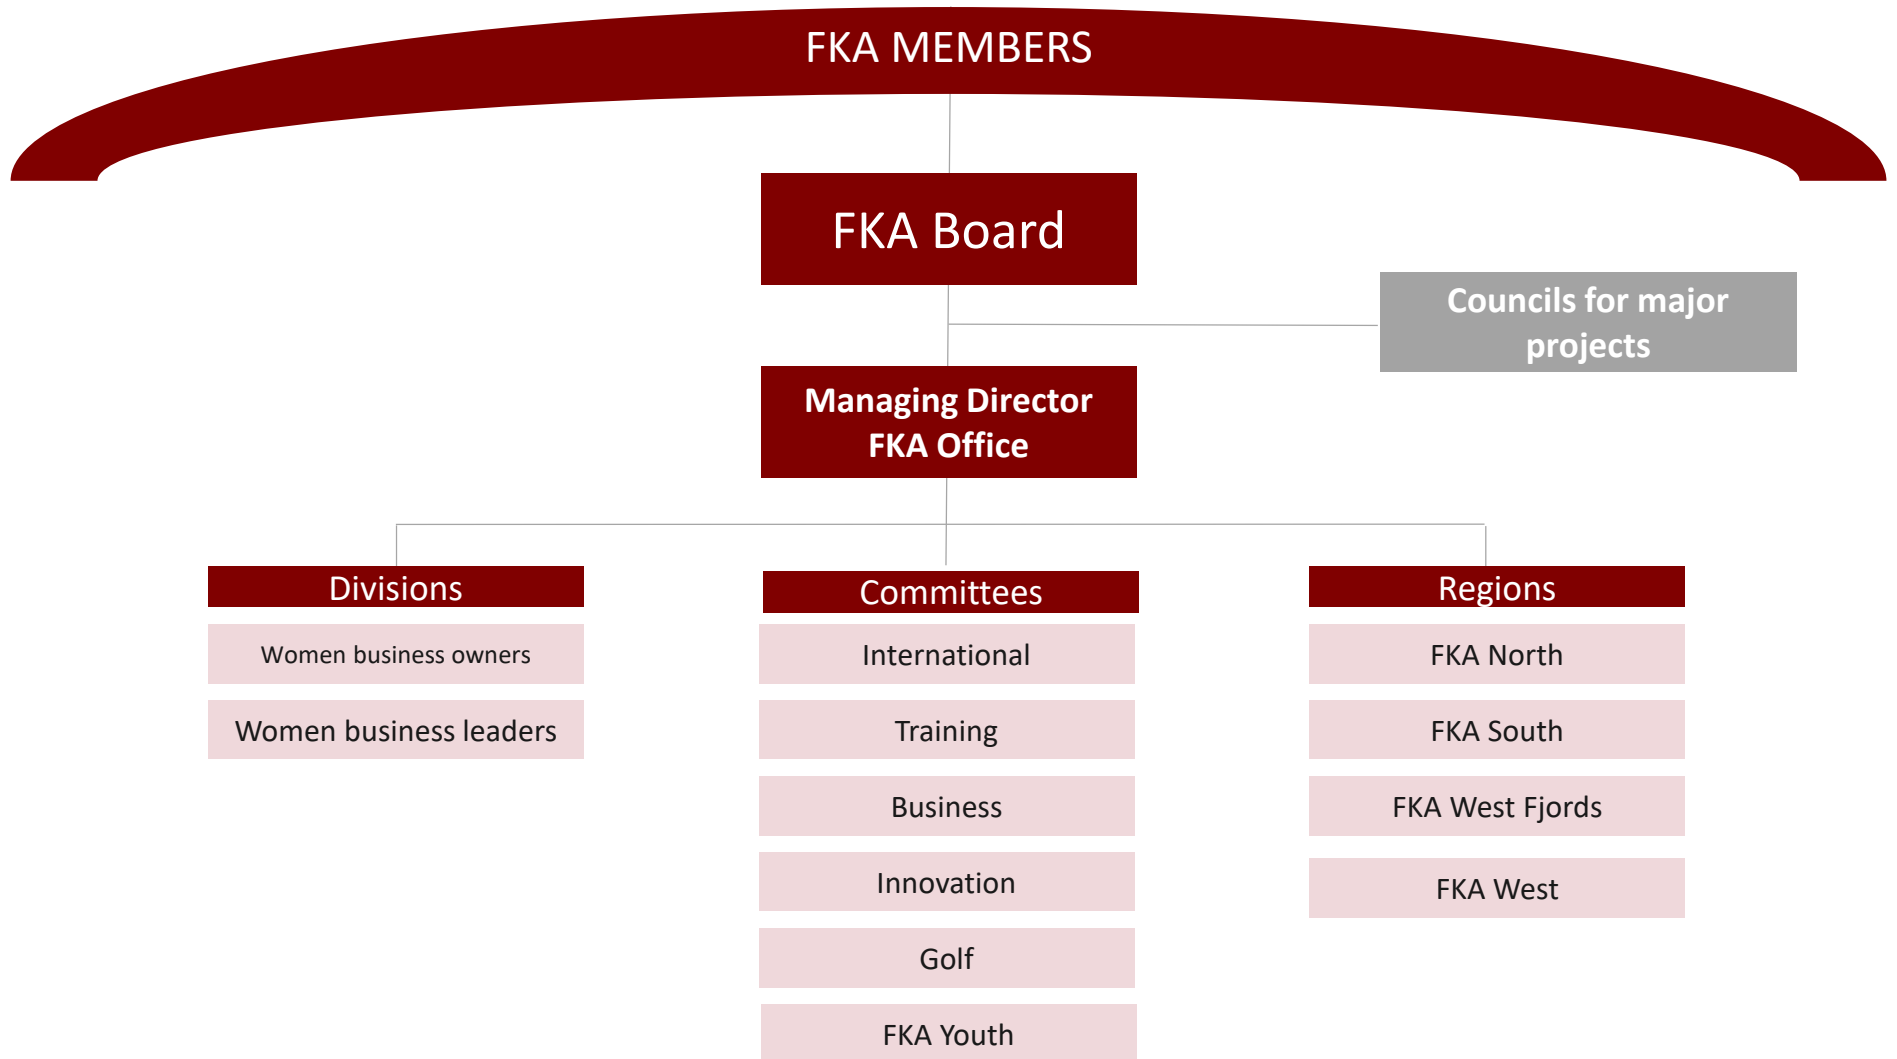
FKA MEMBERS

FKA Board

Councils for major projects

Managing Director
FKA Office

Divisions

Women business owners

Women business leaders

Committees

International

Training

Business

Innovation

Golf

FKA Youth

Regions

FKA North

FKA South

FKA West Fjords

FKA West